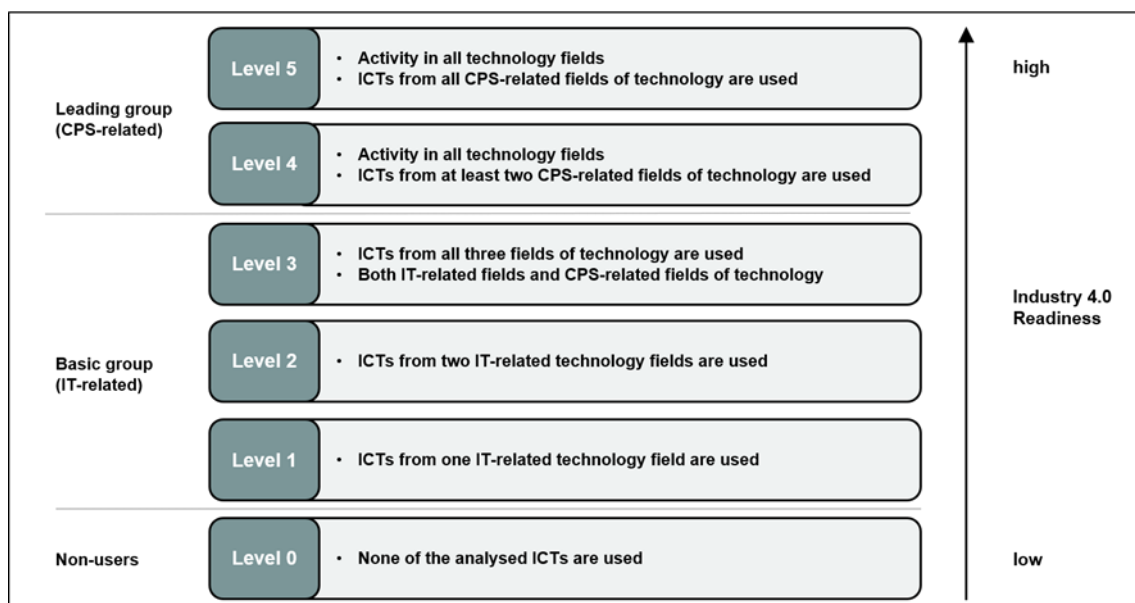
Leading group (CPS-related)

Level 5
• Activity in all technology fields
• ICTs from all CPS-related fields of technology are used

Level 4
• Activity in all technology fields
• ICTs from at least two CPS-related fields of technology are used

Basic group (IT-related)

Level 3
• ICTs from all three fields of technology are used
• Both IT-related fields and CPS-related fields of technology

Level 2
• ICTs from two IT-related technology fields are used

Level 1
• ICTs from one IT-related technology field are used

Non-users

Level 0
• None of the analysed ICTs are used

high

Industry 4.0 Readiness

low